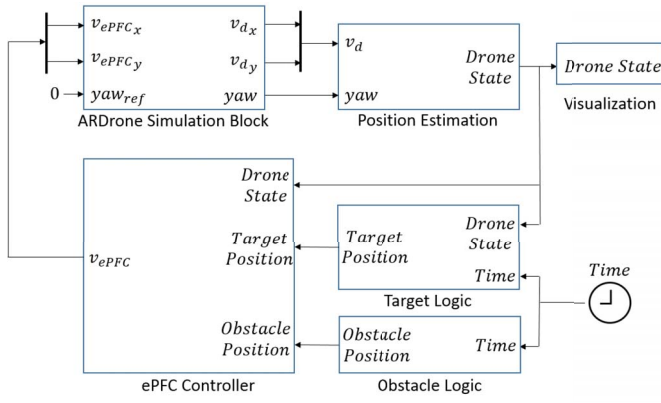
$v_{ePFC_x}$
$v_{ePFC_y}$
0
$yaw_{ref}$
$v_{d_x}$
$v_{d_y}$
$yaw$
ARDrone Simulation Block

$v_d$
$yaw$
$Drone$ $State$
Position Estimation

$Drone\ State$
Visualization

$v_{ePFC}$
$Drone$ $State$
$Target$ $Position$
$Obstacle$ $Position$
ePFC Controller

$Target$ $Position$
$Drone$ $State$
$Time$
Target Logic

$Time$

$Obstacle$ $Position$
$Time$
Obstacle Logic